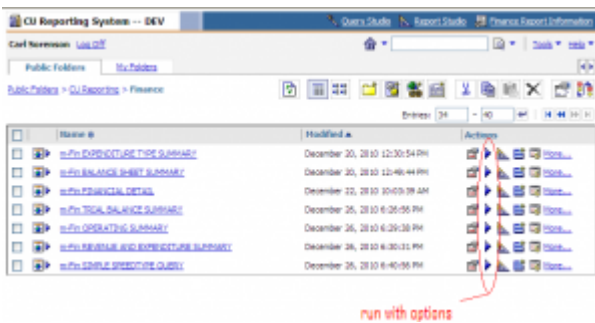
CU Reporting System -- DEV

Query Studio Report Studio Finance Report Information

Carl Sorenson Log Off

Tools Help

Public Folders My Folders

Public Folders > CU Reporting > Finance

Entries: 34 - 40

| | | Name | Modified | Actions |
|---|---|---|---|---|
| | | m-Fin EXPENDITURE TYPE SUMMARY | December 20, 2010 12:30:54 PM | More... |
| | | m-Fin BALANCE SHEET SUMMARY | December 20, 2010 12:49:44 PM | More... |
| | | m-Fin FINANCIAL DETAIL | December 22, 2010 10:03:39 AM | More... |
| | | m-Fin TRIAL BALANCE SUMMARY | December 26, 2010 6:26:56 PM | More... |
| | | m-Fin OPERATING SUMMARY | December 26, 2010 6:29:38 PM | More... |
| | | m-Fin REVENUE AND EXPENDITURE SUMMARY | December 26, 2010 6:30:31 PM | More... |
| | | m-Fin SIMPLE SPEEDTYPE QUERY | December 26, 2010 6:40:56 PM | More... |

run with options